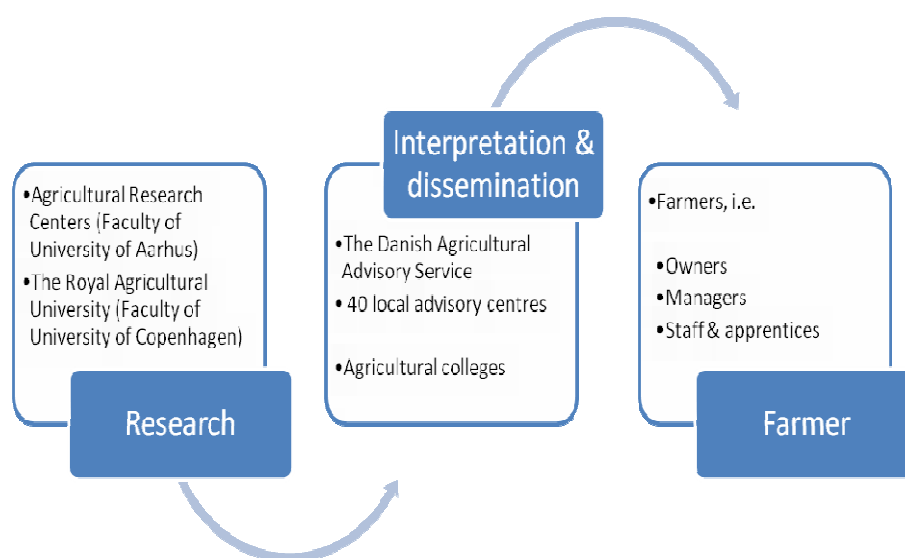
• Agricultural Research Centers (Faculty of University of Aarhus)
• The Royal Agricultural University (Faculty of University of Copenhagen)

Research

Interpretation & dissemination

• The Danish Agricultural Advisory Service
• 40 local advisory centres

• Agricultural colleges

• Farmers, i.e.

• Owners
• Managers
• Staff & apprentices

Farmer